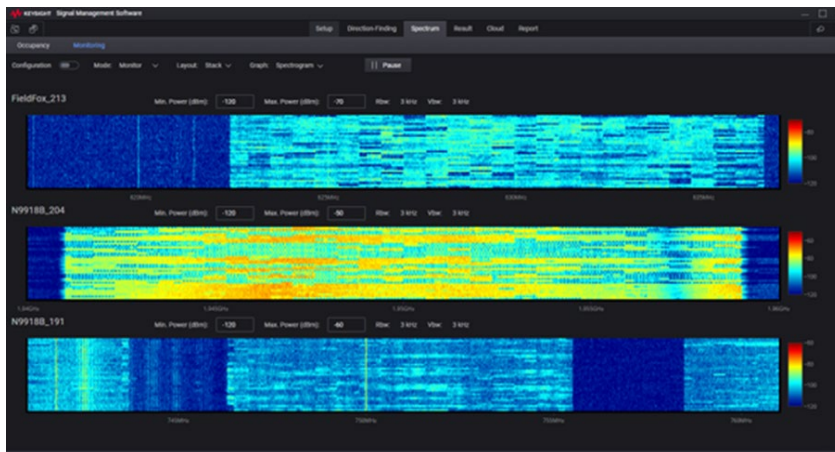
KEYSIGHT Signal Management Software

Setup Direction Finding Spectrum Result Cloud Report

Occupancy Monitoring

Configuration Mode: Monitor Layout: Stack Graph: Spectrogram || Pause

FieldFox_213 Min. Power (dBm) -130 Max. Power (dBm) -70 Rbw: 3 kHz Vbw: 3 kHz

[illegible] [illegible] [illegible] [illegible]

N9918B_204 Min. Power (dBm) -130 Max. Power (dBm) -50 Rbw: 3 kHz Vbw: 3 kHz

1.84GHz 1.845GHz 1.85GHz 1.855GHz 1.86GHz

N9918B_191 Min. Power (dBm) -120 Max. Power (dBm) -60 Rbw: 3 kHz Vbw: 3 kHz

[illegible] 750MHz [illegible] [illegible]